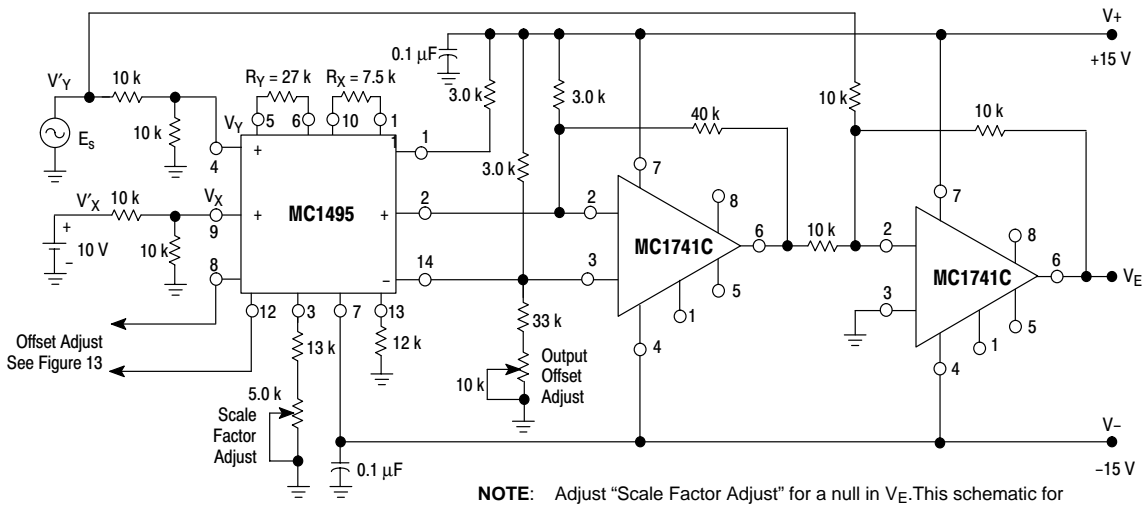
V+
+15 V
0.1 μF
V′Y
10 k
10 k
Es
RY = 27 k
RX = 7.5 k
VY
5
6
10
1
+
4
3.0 k
3.0 k
1
40 k
10 k
10 k
7
8
V′X
10 k
VX
9
+
MC1495
+
2
2
+
10 V
−
10 k
3.0 k
MC1741C
6
10 k
2
7
8
MC1741C
6
VE
8
−
14
3
5
3
1
5
12
3
7
13
1
Offset Adjust
See Figure 13
13 k
12 k
33 k
Output
Offset
Adjust
10 k
4
4
5.0 k
Scale
Factor
Adjust
V−
−15 V
0.1 μF
NOTE: Adjust "Scale Factor Adjust" for a null in VE. This schematic for